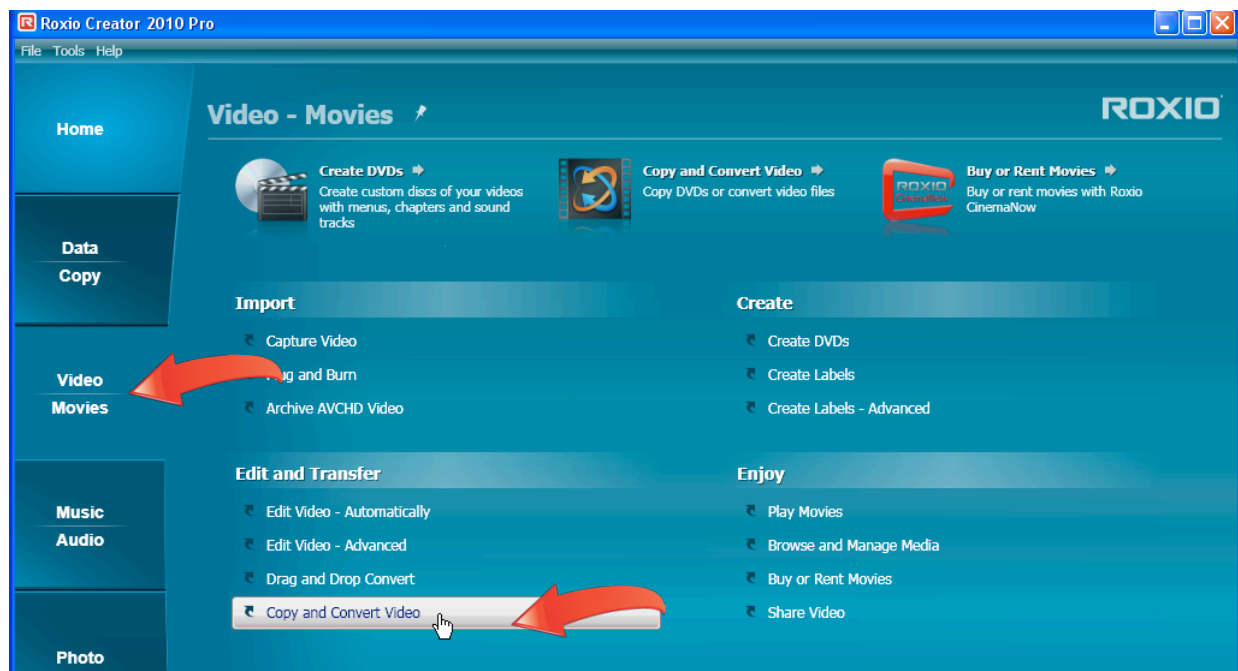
Roxio Creator 2010 Pro

File Tools Help

Home

Data
Copy

Video
Movies

Music
Audio

Photo

Video - Movies

ROXIO

Create DVDs
Create custom discs of your videos with menus, chapters and sound tracks

Copy and Convert Video
Copy DVDs or convert video files

ROXIO CinemaNow

Buy or Rent Movies
Buy or rent movies with Roxio CinemaNow

Import
Capture Video
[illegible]g and Burn
Archive AVCHD Video

Create
Create DVDs
Create Labels
Create Labels - Advanced

Edit and Transfer
Edit Video - Automatically
Edit Video - Advanced
Drag and Drop Convert
Copy and Convert Video

Enjoy
Play Movies
Browse and Manage Media
Buy or Rent Movies
Share Video